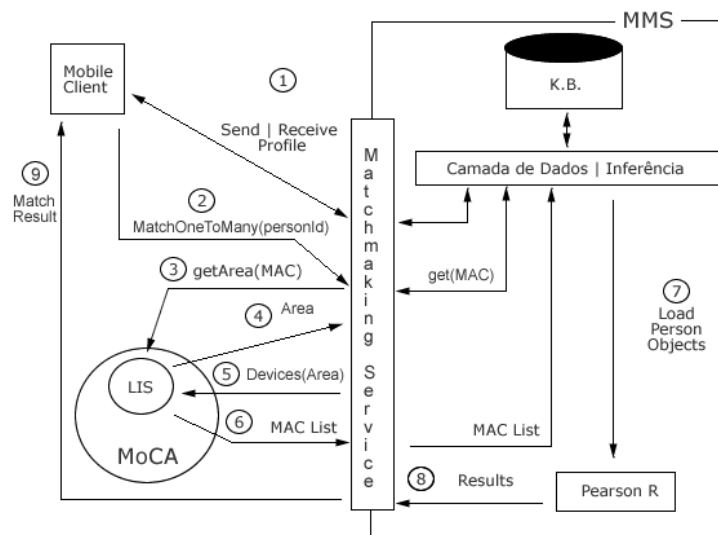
MMS

Mobile Client

1

K.B.

Send | Receive Profile

Camada de Dados | Inferência

9

Match Result

2

MatchOneToMany(personId)

3 getArea(MAC)

get(MAC)

7

Load Person Objects

4 Area

LIS

5 Devices(Area)

6 MAC List

MAC List

MoCA

8 Results

Pearson R

Matchmaking Service